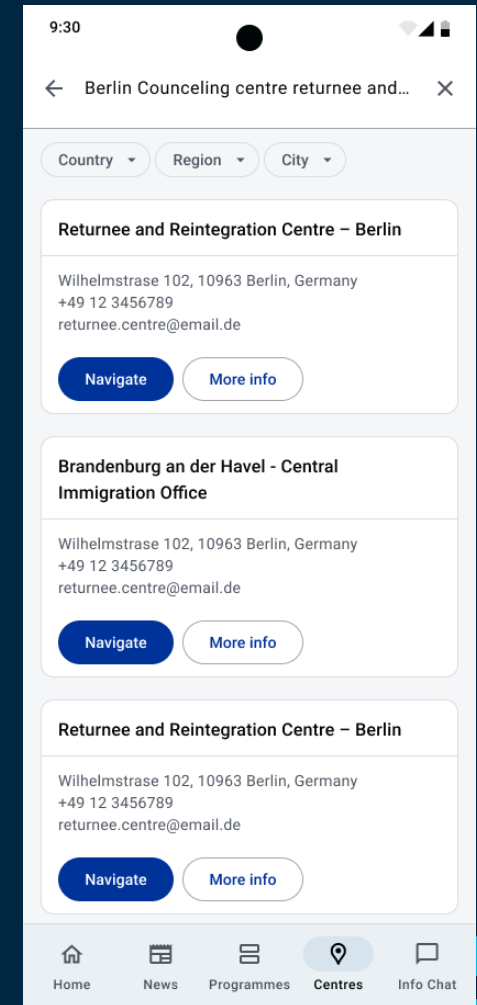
9:30

Berlin Counceling centre returnee and...

Country Region City

Returnee and Reintegration Centre – Berlin

Wilhelmstrase 102, 10963 Berlin, Germany
+49 12 3456789
returnee.centre@email.de

Navigate More info

Brandenburg an der Havel - Central Immigration Office

Wilhelmstrase 102, 10963 Berlin, Germany
+49 12 3456789
returnee.centre@email.de

Navigate More info

Returnee and Reintegration Centre – Berlin

Wilhelmstrase 102, 10963 Berlin, Germany
+49 12 3456789
returnee.centre@email.de

Navigate More info

Home News Programmes Centres Info Chat